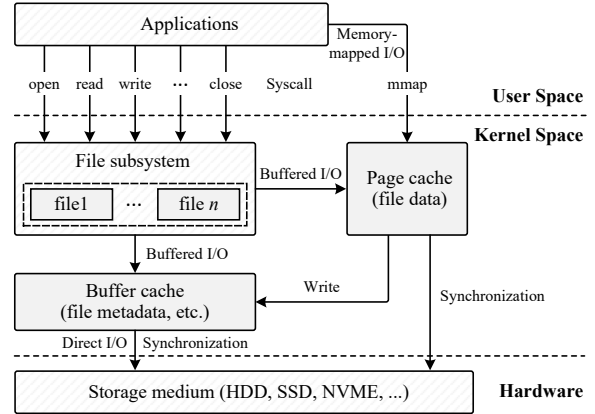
Applications

Memory-mapped I/O

open read write ··· close Syscall mmap

User Space

Kernel Space

File subsystem

file1 ··· file $n$

Buffered I/O

Page cache (file data)

Buffered I/O

Buffer cache (file metadata, etc.)

Write

Synchronization

Direct I/O Synchronization

Storage medium (HDD, SSD, NVME, ...)

Hardware